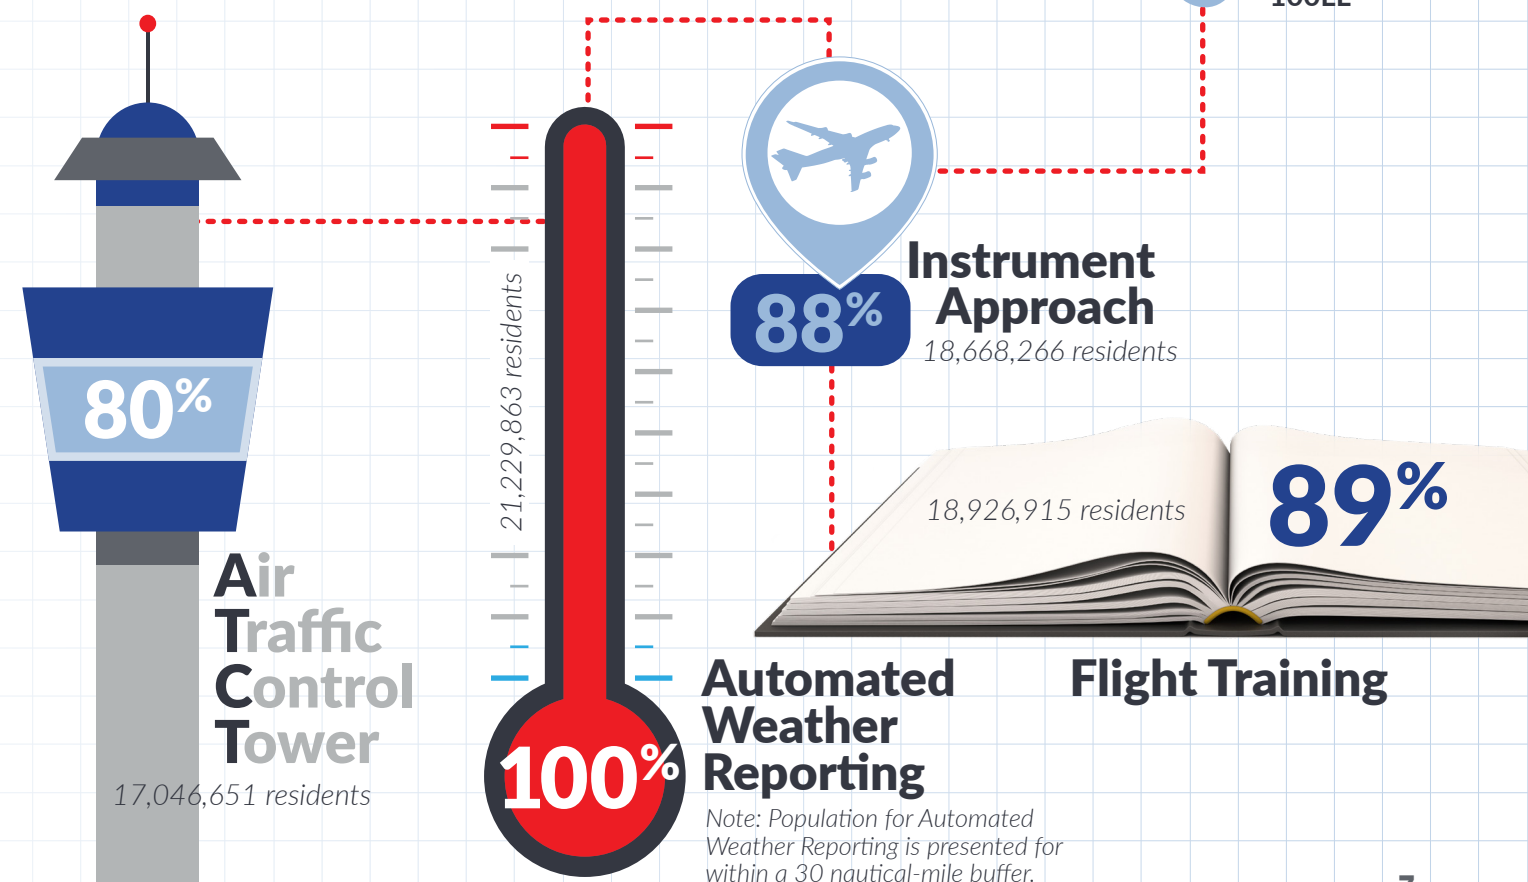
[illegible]

80%

Air Traffic Control Tower

17,046,651 residents

21,229,863 residents

100%

Automated Weather Reporting

Note: Population for Automated Weather Reporting is presented for within a 30 nautical-mile buffer.

88%

Instrument Approach

18,668,266 residents

18,926,915 residents

89%

Flight Training